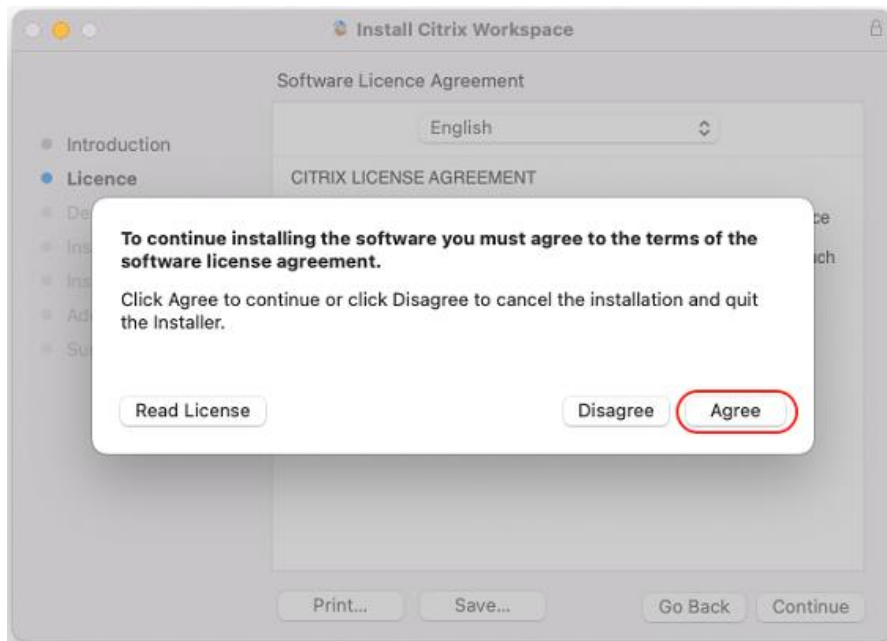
Install Citrix Workspace

Software Licence Agreement

Introduction
Licence
De
Ins
Ins
Ad
Su

English

CITRIX LICENSE AGREEMENT

ce
ch

To continue installing the software you must agree to the terms of the software license agreement.

Click Agree to continue or click Disagree to cancel the installation and quit the Installer.

Read License

Disagree

Agree

Print...

Save...

Go Back

Continue